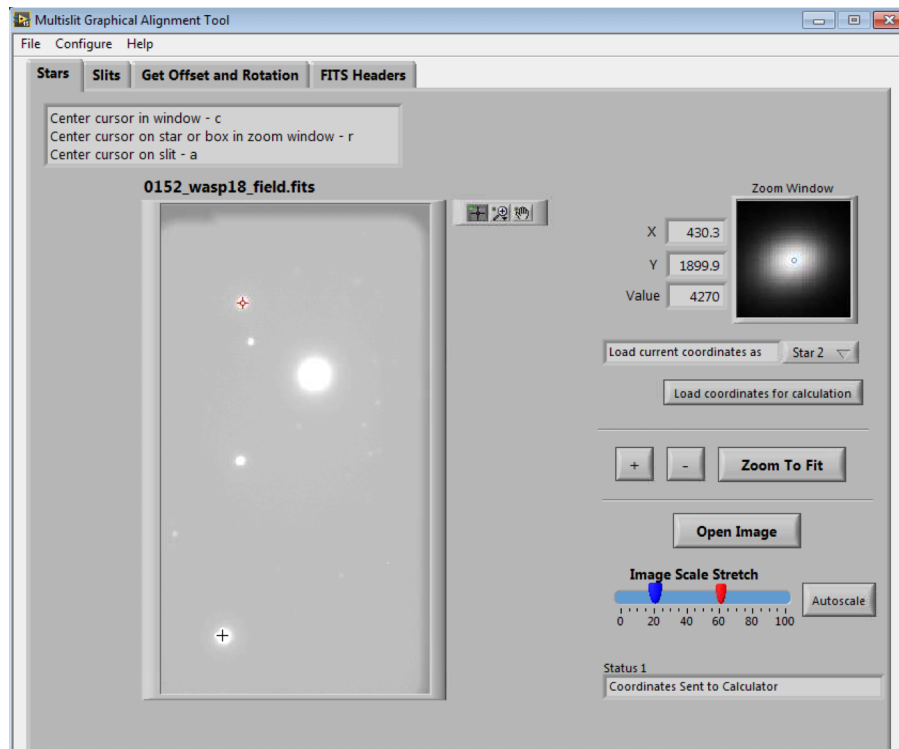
Multislit Graphical Alignment Tool

File Configure Help

Stars Slits Get Offset and Rotation FITS Headers

Center cursor in window - c
Center cursor on star or box in zoom window - r
Center cursor on slit - a

0152_wasp18_field.fits

Zoom Window

X 430.3
Y 1899.9
Value 4270

Load current coordinates as Star 2

Load coordinates for calculation

+ - Zoom To Fit

Open Image

Image Scale Stretch

0 20 40 60 80 100

Autoscale

Status 1
Coordinates Sent to Calculator